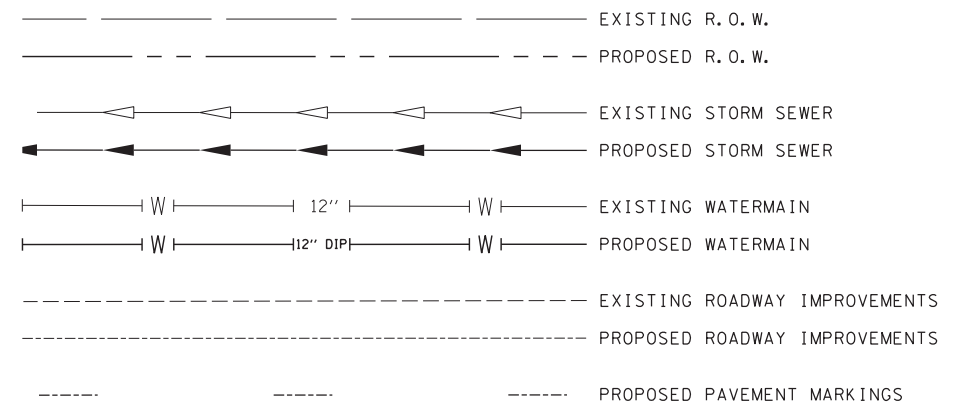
EXISTING R.O.W.

PROPOSED R.O.W.

EXISTING STORM SEWER

PROPOSED STORM SEWER

W 12'' W EXISTING WATERMAIN

W 12'' DIP W PROPOSED WATERMAIN

EXISTING ROADWAY IMPROVEMENTS

PROPOSED ROADWAY IMPROVEMENTS

PROPOSED PAVEMENT MARKINGS